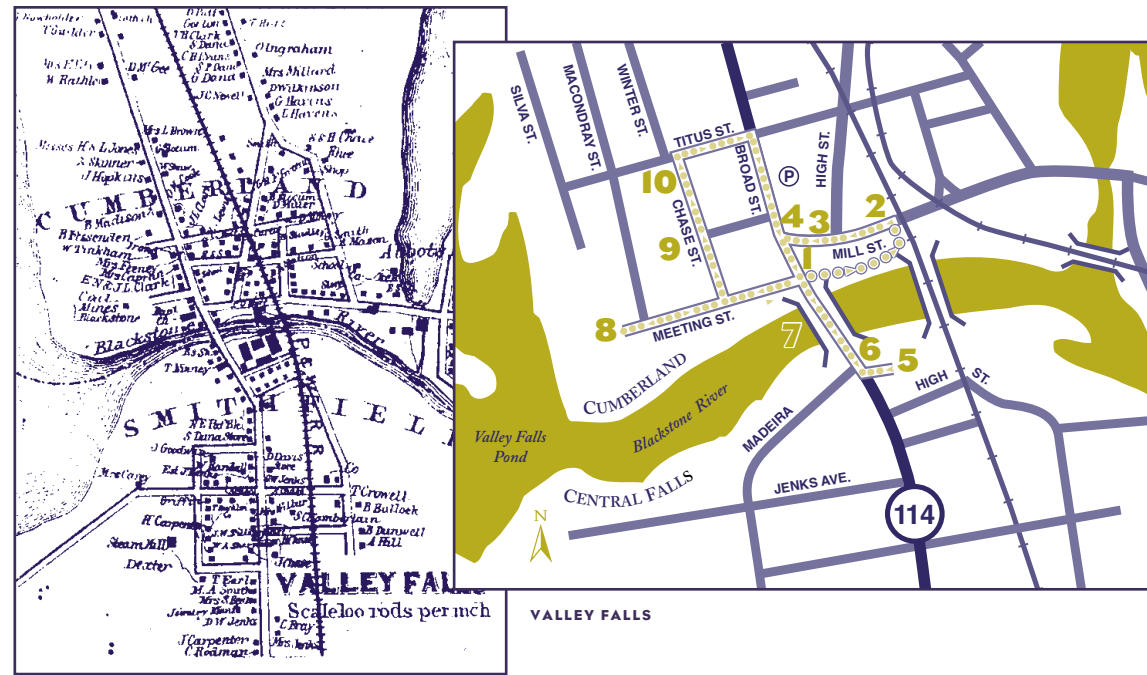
CUMBERLAND
Blackstone River
SMITHFIELD
VALLEY FALLS
Scale 100 rods per inch

SILVA ST.
MACONDRAY ST.
WINTER ST.
TITUS ST.
BROAD ST.
HIGH ST.
CHASE ST.
MILL ST.
MEETING ST.
CUMBERLAND
Blackstone River
Valley Falls Pond
MADEIRA
HIGH ST.
CENTRAL FALLS
JENKS AVE.
114
N
P
1
2
3
4
5
6
7
8
9
10

VALLEY FALLS